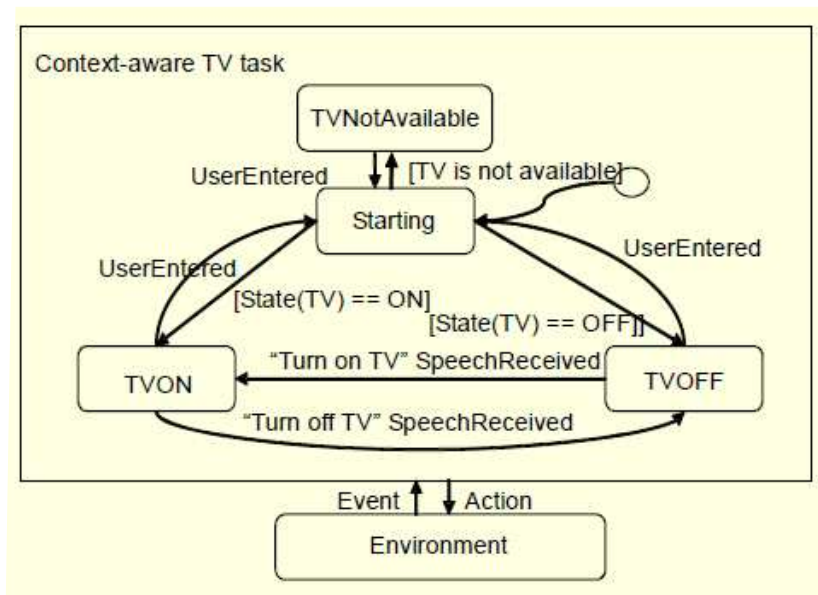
Context-aware TV task

TVNotAvailable

UserEntered

[TV is not available]

Starting

UserEntered

UserEntered

[State(TV) == ON]

[State(TV) == OFF]

"Turn on TV" SpeechReceived

TVON

TVOFF

"Turn off TV" SpeechReceived

Event

Action

Environment